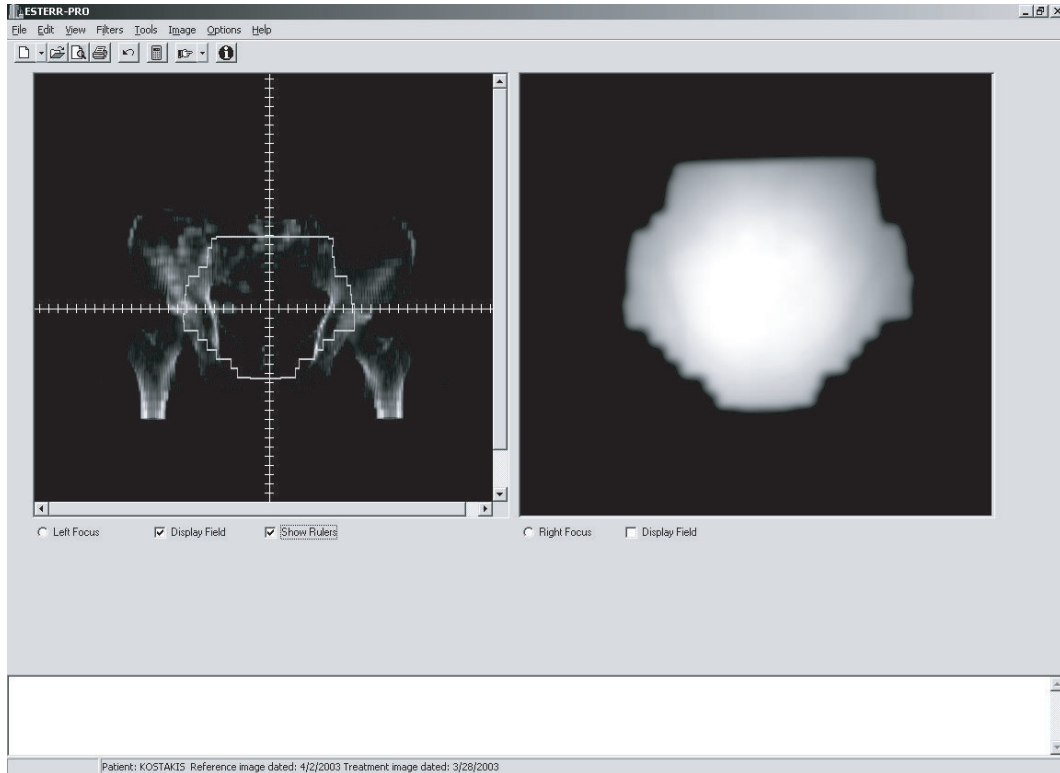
ESTERR-PRO
File Edit View Filters Tools Image Options Help

Left Focus
Display Field
Show Rulers
Right Focus
Display Field

Patient: KOSTAKIS Reference image dated: 4/2/2003 Treatment image dated: 3/28/2003